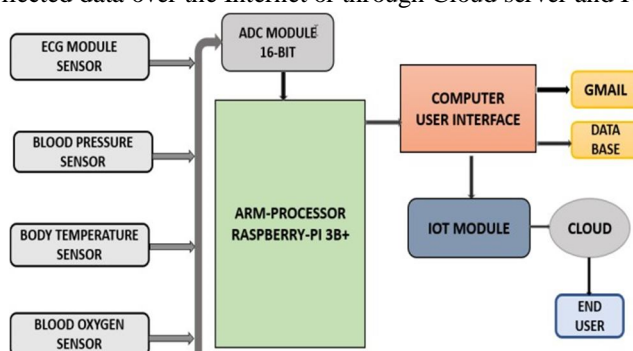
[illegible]llected data over the Internet or through Cloud server and I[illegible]

ECG MODULE SENSOR

BLOOD PRESSURE SENSOR

BODY TEMPERATURE SENSOR

BLOOD OXYGEN SENSOR

ADC MODULE 16-BIT

ARM-PROCESSOR RASPBERRY-PI 3B+

COMPUTER USER INTERFACE

GMAIL

DATA BASE

IOT MODULE

CLOUD

END USER